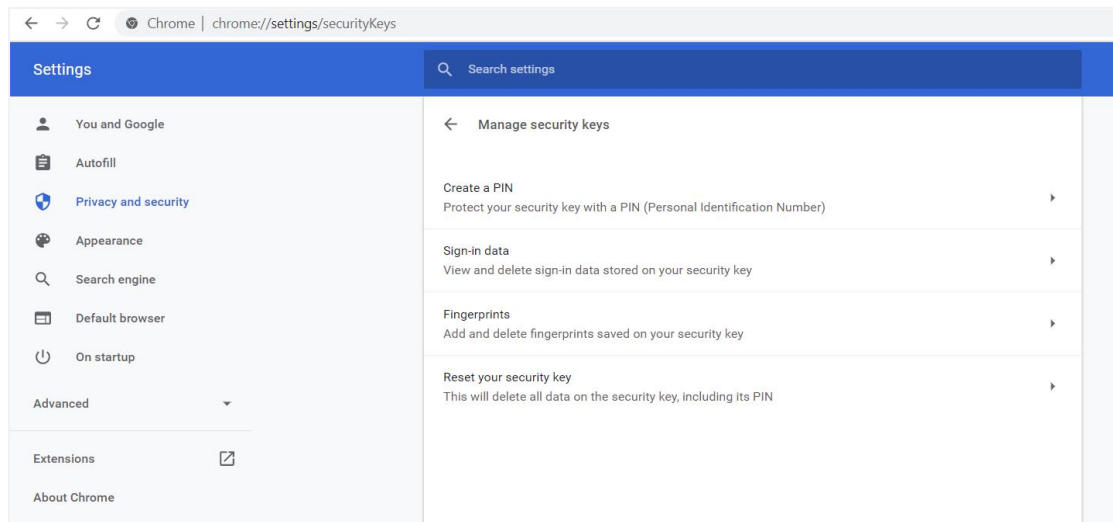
Chrome | chrome://settings/securityKeys

Settings

Search settings

You and Google

Autofill

Privacy and security

Appearance

Search engine

Default browser

On startup

Advanced

Extensions

About Chrome

Manage security keys

Create a PIN
Protect your security key with a PIN (Personal Identification Number)

Sign-in data
View and delete sign-in data stored on your security key

Fingerprints
Add and delete fingerprints saved on your security key

Reset your security key
This will delete all data on the security key, including its PIN